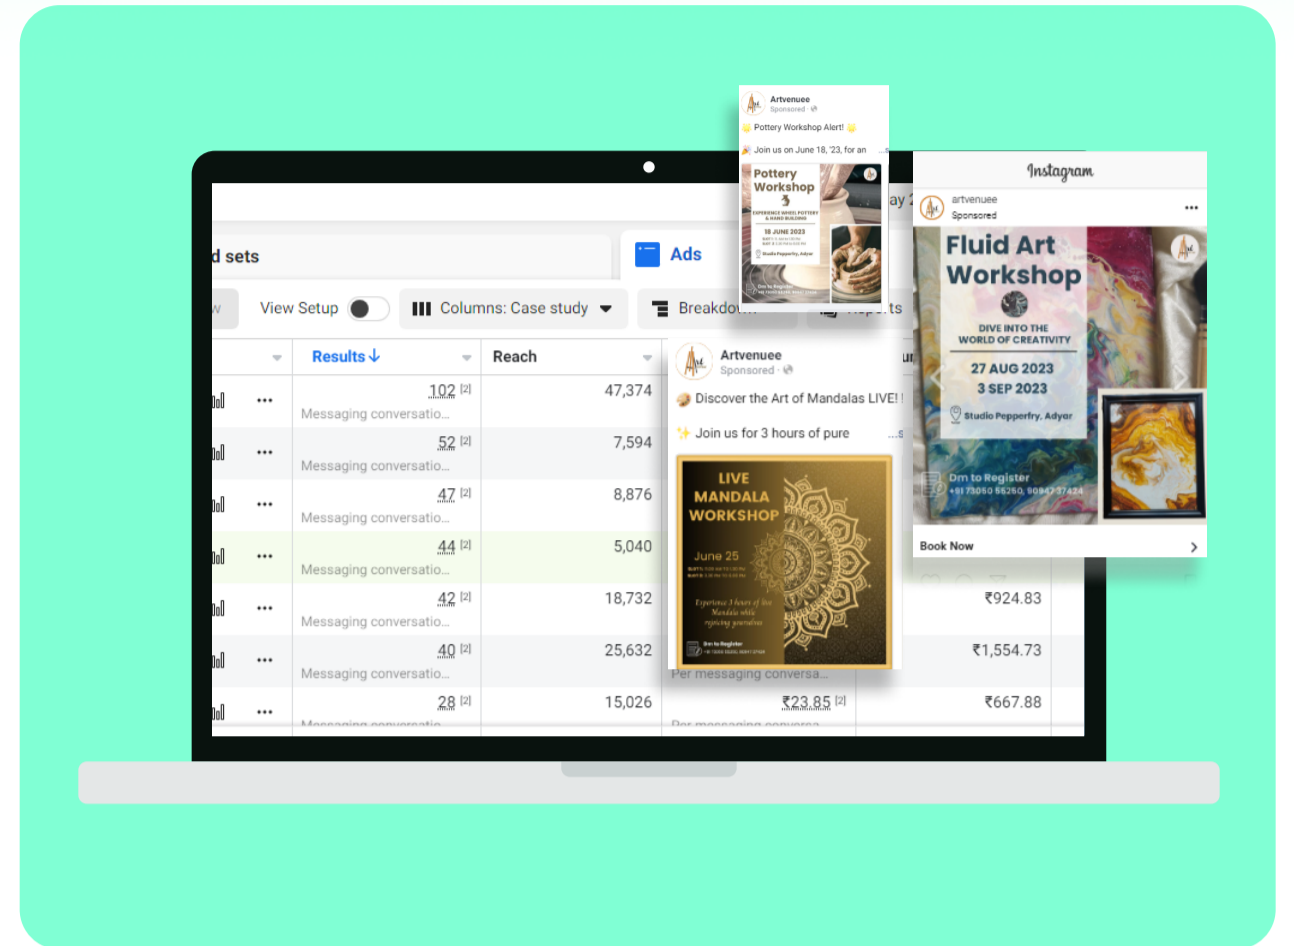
d sets

Ads

View Setup

Columns: Case study

Breakdown

Results

Reach

| | Results | Reach |
|---|---|---|
| ••• | 102 [2] Messaging conversatio... | 47,374 |
| ••• | 52 [2] Messaging conversatio... | 7,594 |
| ••• | 47 [2] Messaging conversatio... | 8,876 |
| ••• | 44 [2] Messaging conversatio... | 5,040 |
| ••• | 42 [2] Messaging conversatio... | 18,732 |
| ••• | 40 [2] Messaging conversatio... | 25,632 |
| ••• | 28 [2] | 15,026 |

₹924.83

₹1,554.73

Per messaging conversa...

₹23.85 [2]

₹667.88

Artvenuee
Sponsored
Pottery Workshop Alert!
Join us on June 18, '23, for an
Pottery Workshop
EXPERIENCE WHEEL POTTERY & HAND BUILDING
18 JUNE 2023
Studio Pepperfry, Adyar
Dm to Register

Artvenuee
Sponsored
Discover the Art of Mandalas LIVE!
Join us for 3 hours of pure
LIVE MANDALA WORKSHOP
June 25
Experience 3 hours of live Mandala while rejoicing yourselves
Dm to Register

Instagram
artvenuee
Sponsored
Fluid Art Workshop
DIVE INTO THE WORLD OF CREATIVITY
27 AUG 2023
3 SEP 2023
Studio Pepperfry, Adyar
Dm to Register
+91 73050 56250, 90947 37424
Book Now